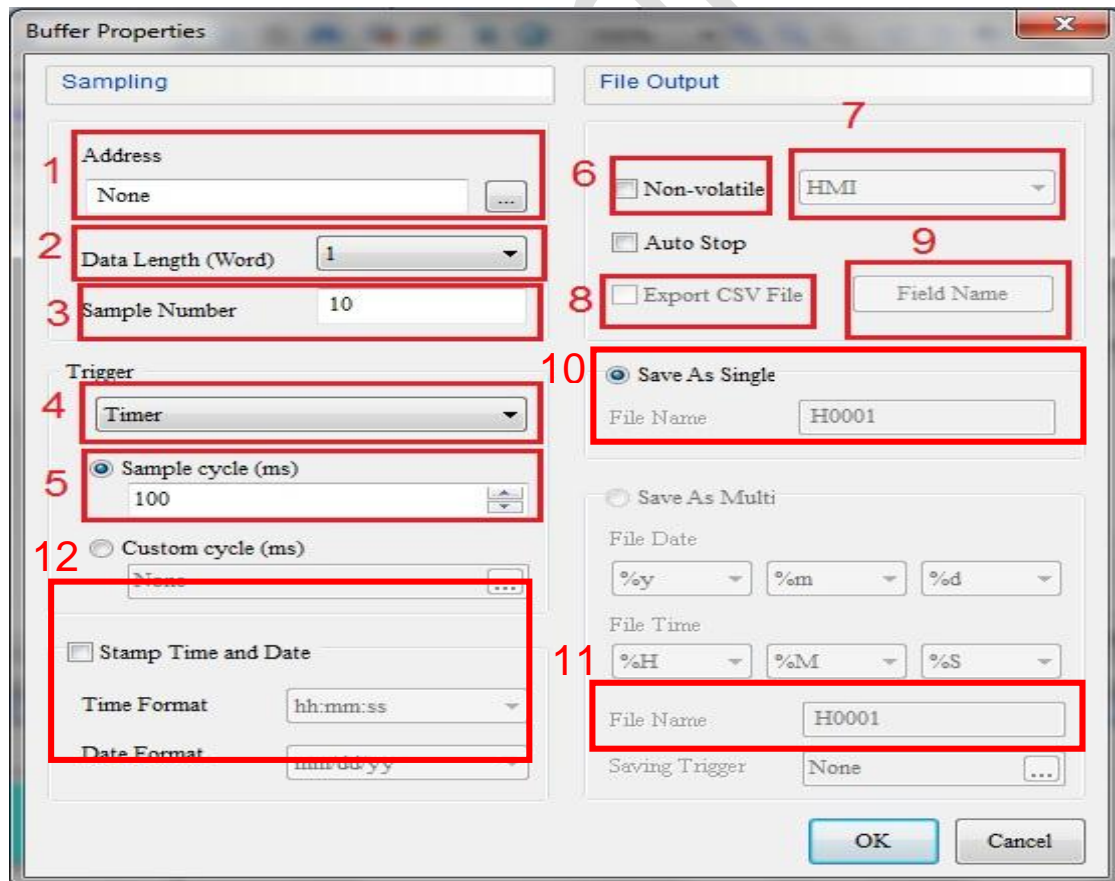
Buffer Properties

Sampling

1
Address
None
...

2
Data Length (Word) 1

3
Sample Number 10

Trigger
4
Timer

5
Sample cycle (ms)
100

12
Custom cycle (ms)
None ...

Stamp Time and Date
Time Format hh:mm:ss
Date Format mm/dd/yy

File Output

7
6
Non-volatile HMI
Auto Stop
9
8
Export CSV File Field Name

10
Save As Single
File Name H0001

Save As Multi
File Date
%y %m %d
File Time
11
%H %M %S
File Name H0001
Saving Trigger None ...

OK Cancel